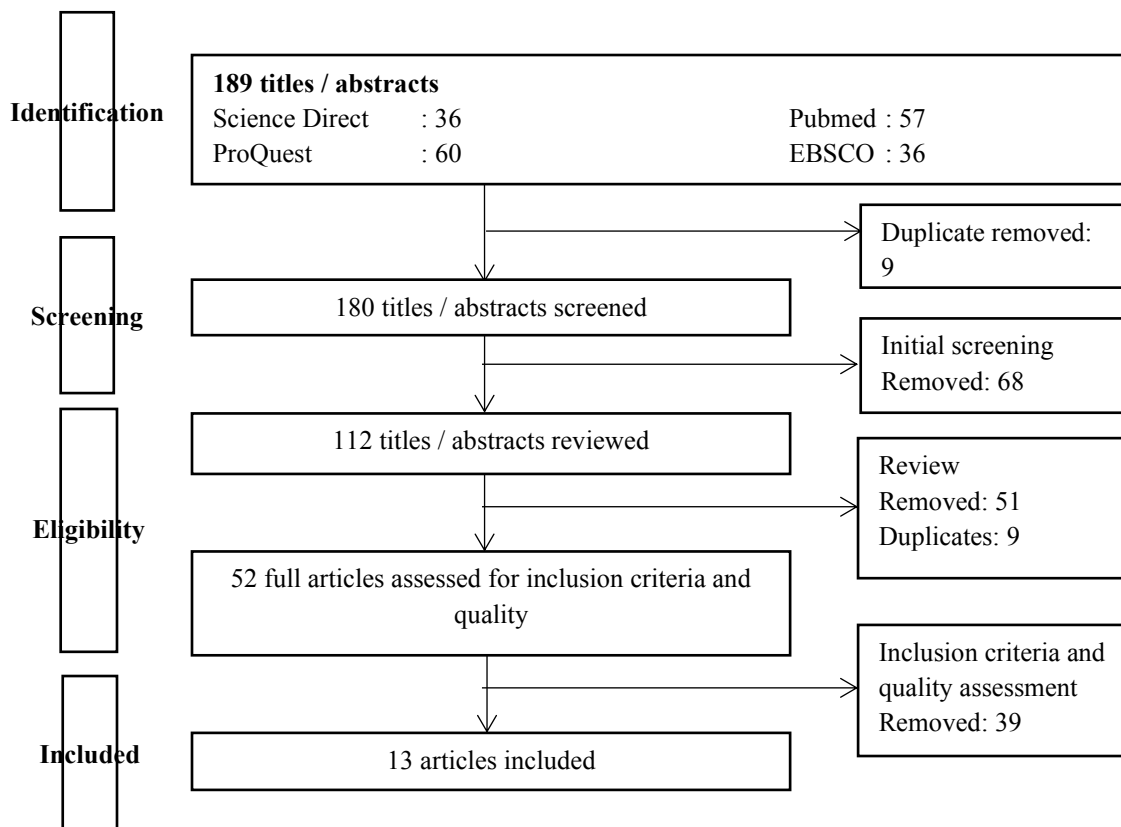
Identification

**189 titles / abstracts**
Science Direct : 36
ProQuest : 60
Pubmed : 57
EBSCO : 36

Duplicate removed: 9

Screening

180 titles / abstracts screened

Initial screening Removed: 68

Eligibility

112 titles / abstracts reviewed

Review Removed: 51 Duplicates: 9

52 full articles assessed for inclusion criteria and quality

Inclusion criteria and quality assessment Removed: 39

Included

13 articles included